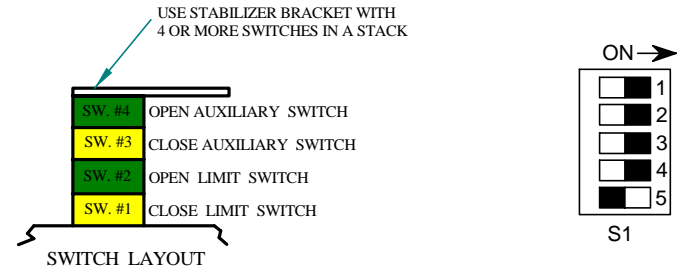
USE STABILIZER BRACKET WITH 4 OR MORE SWITCHES IN A STACK

SW. #4 OPEN AUXILIARY SWITCH
SW. #3 CLOSE AUXILIARY SWITCH
SW. #2 OPEN LIMIT SWITCH
SW. #1 CLOSE LIMIT SWITCH

SWITCH LAYOUT

ON →
1
2
3
4
5
S1